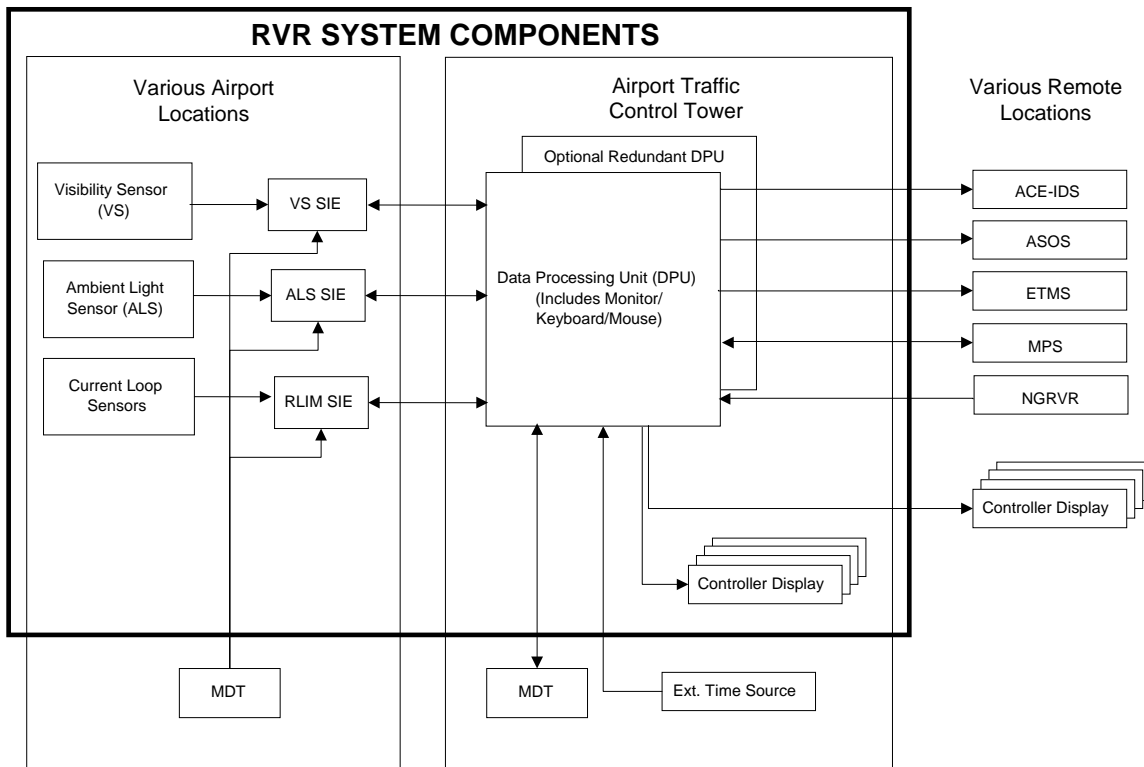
RVR SYSTEM COMPONENTS

Various Airport Locations

Airport Traffic Control Tower

Various Remote Locations

Optional Redundant DPU

Visibility Sensor (VS)

VS SIE

Ambient Light Sensor (ALS)

ALS SIE

Data Processing Unit (DPU) (Includes Monitor/ Keyboard/Mouse)

Current Loop Sensors

RLIM SIE

ACE-IDS

ASOS

ETMS

MPS

NGRVR

Controller Display

Controller Display

MDT

MDT

Ext. Time Source